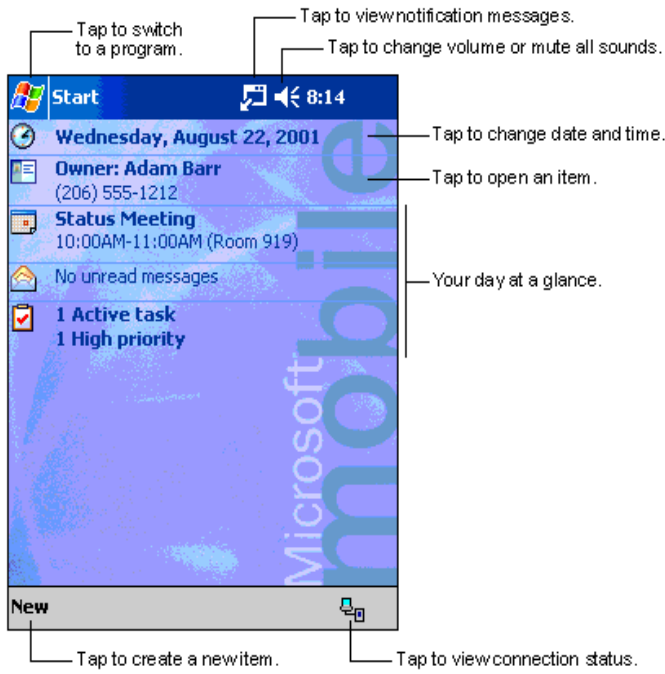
Tap to switch to a program.

Tap to view notification messages.

Tap to change volume or mute all sounds.

Start

8:14

Wednesday, August 22, 2001

Tap to change date and time.

Owner: Adam Barr
(206) 555-1212

Tap to open an item.

Status Meeting
10:00AM-11:00AM (Room 919)

No unread messages

Your day at a glance.

1 Active task
1 High priority

Microsoft mobile

New

Tap to create a new item.

Tap to view connection status.